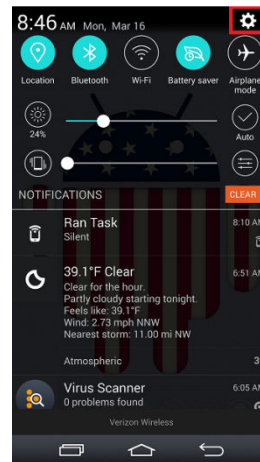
8:46 AM Mon, Mar 16

Location
Bluetooth
Wi-Fi
Battery saver
Airplane mode

24%
Auto

NOTIFICATIONS
CLEAR

Ran Task
Silent
8:10 A

39.1°F Clear
Clear for the hour.
Partly cloudy starting tonight.
Feels like: 39.1°F
Wind: 2.73 mph NNW
Nearest storm: 11.00 mi NW
6:51 A

Atmospheric
3

Virus Scanner
0 problems found
6:05 A

Verizon Wireless